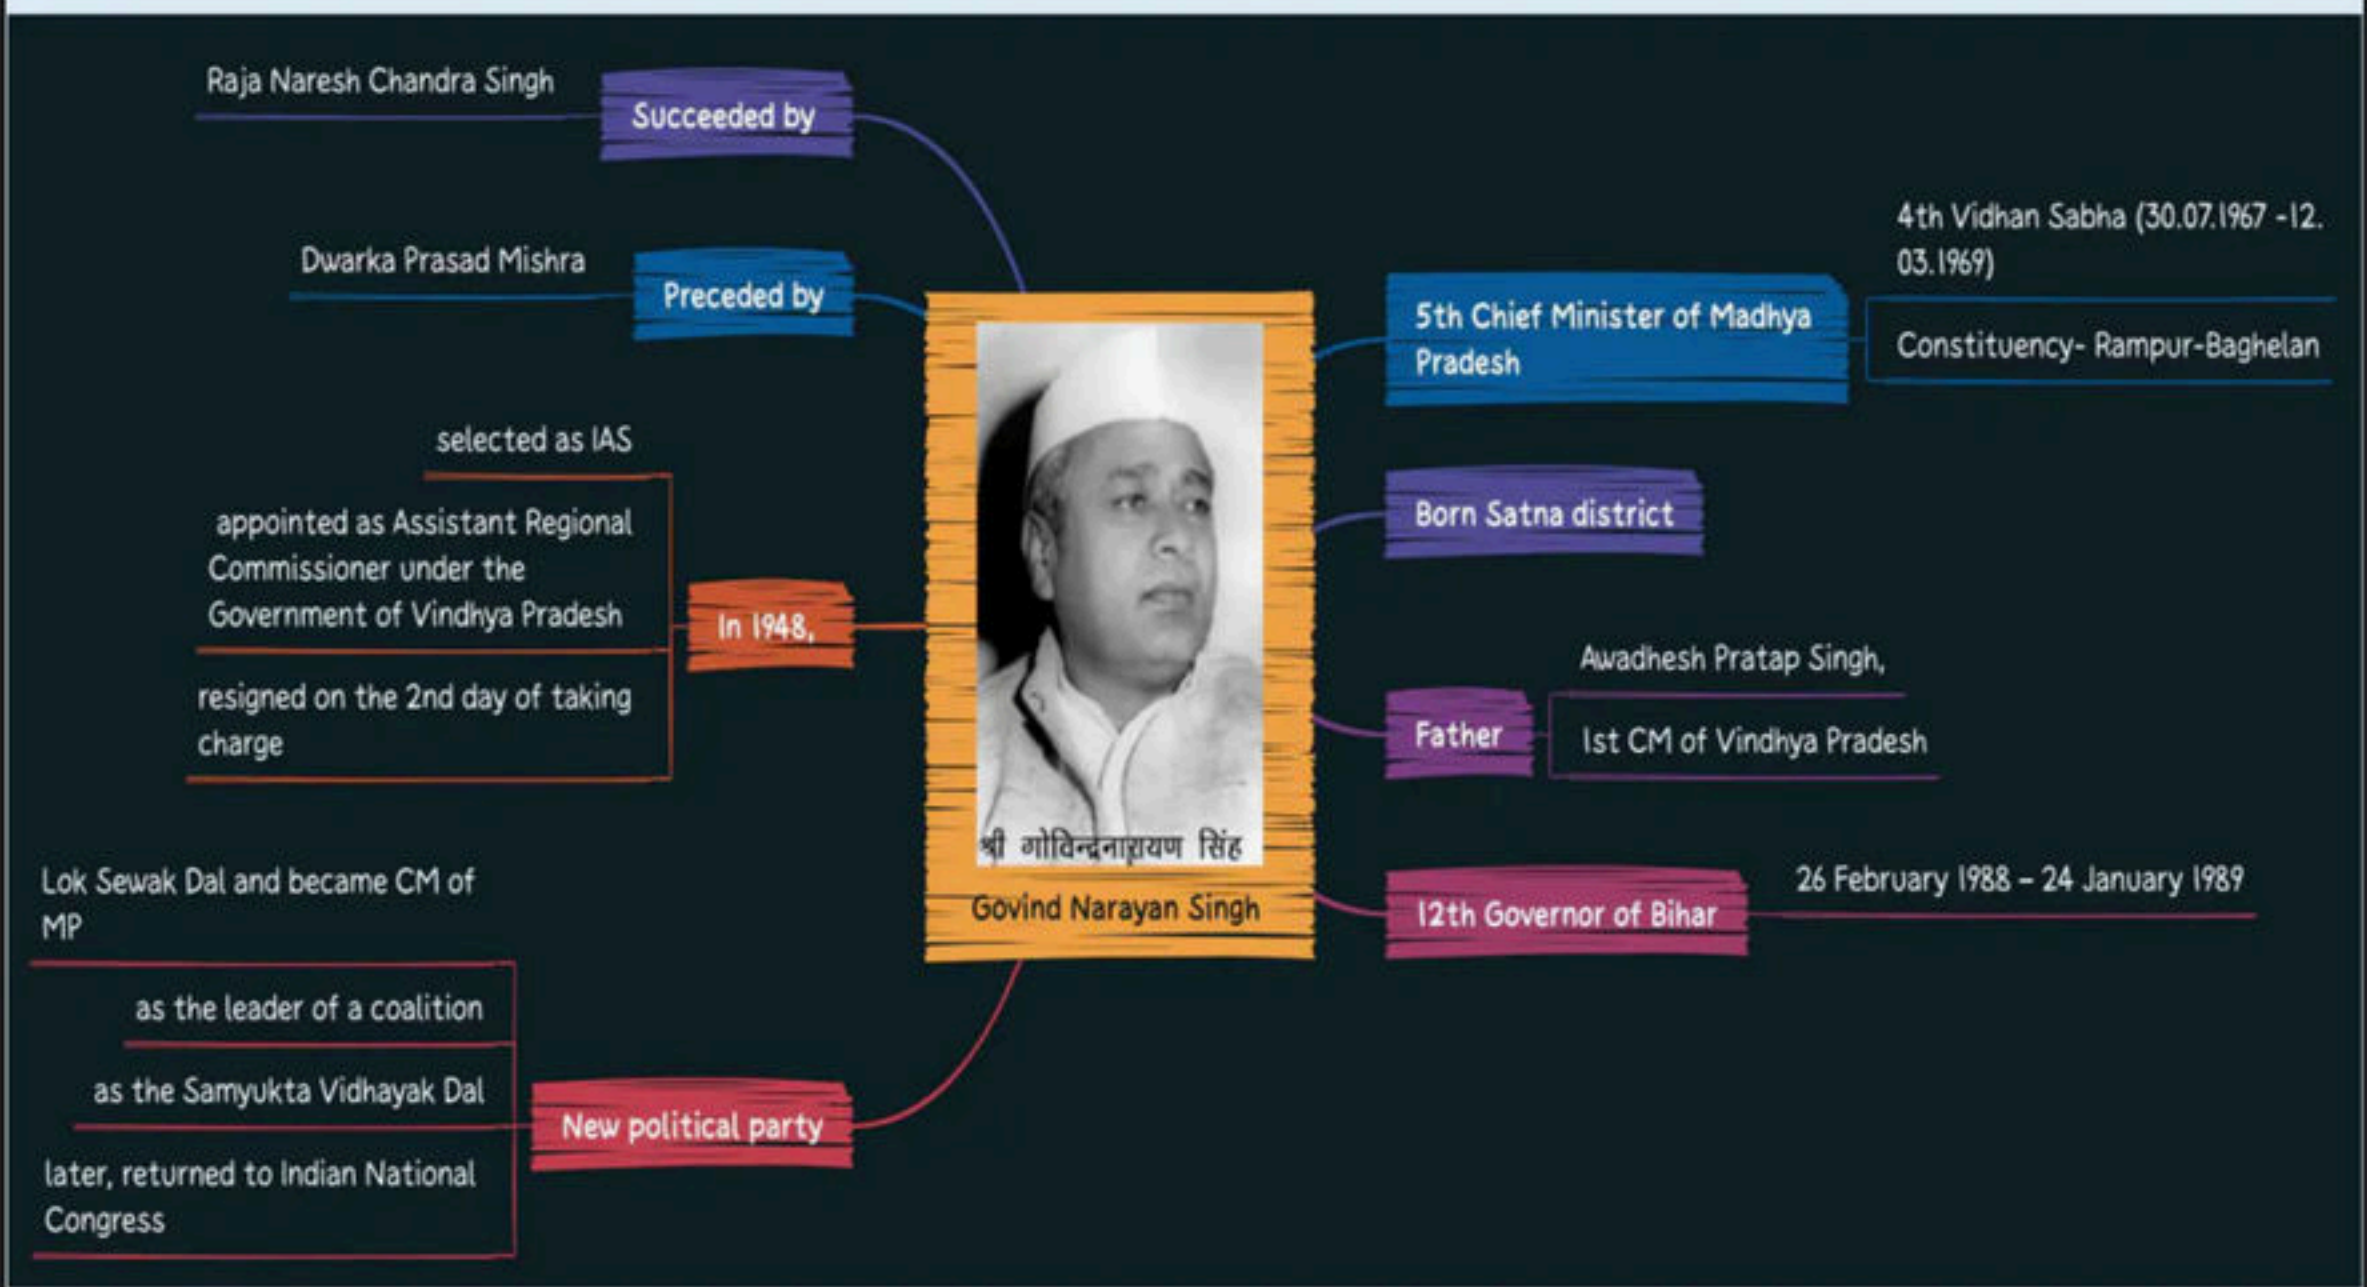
Raja Naresh Chandra Singh

Succeeded by

Dwarka Prasad Mishra

Preceded by

selected as IAS

appointed as Assistant Regional Commissioner under the Government of Vindhya Pradesh

In 1948,

resigned on the 2nd day of taking charge

Lok Sewak Dal and became CM of MP

as the leader of a coalition

as the Samyukta Vidhayak Dal

New political party

later, returned to Indian National Congress

श्री गोविन्दनारायण सिंह

Govind Narayan Singh

5th Chief Minister of Madhya Pradesh

4th Vidhan Sabha (30.07.1967 -12.03.1969)

Constituency- Rampur-Baghelan

Born Satna district

Father

Awadhesh Pratap Singh,

1st CM of Vindhya Pradesh

12th Governor of Bihar

26 February 1988 – 24 January 1989